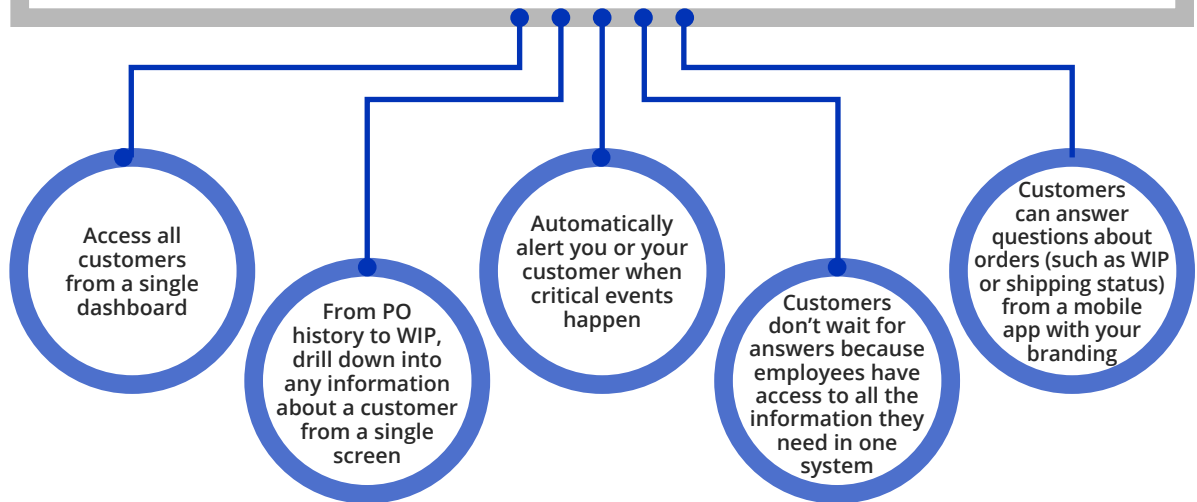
Access all customers from a single dashboard

From PO history to WIP, drill down into any information about a customer from a single screen

Automatically alert you or your customer when critical events happen

Customers don't wait for answers because employees have access to all the information they need in one system

Customers can answer questions about orders (such as WIP or shipping status) from a mobile app with your branding